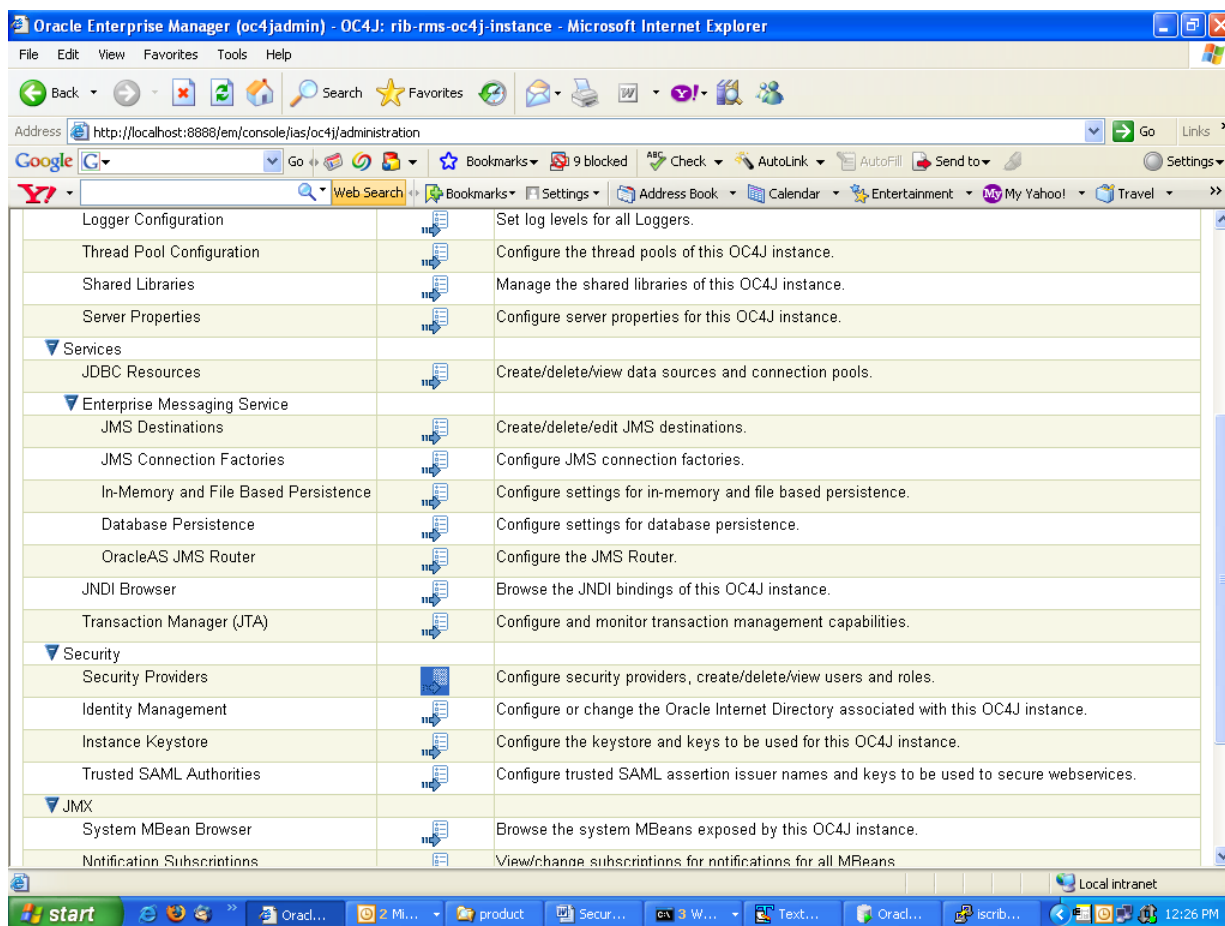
Oracle Enterprise Manager (oc4jadmin) - OC4J: rib-rms-oc4j-instance - Microsoft Internet Explorer

File Edit View Favorites Tools Help

Back Search Favorites

Address http://localhost:8888/em/console/ias/oc4j/administration Go Links

Google G Go Bookmarks 9 blocked Check AutoLink AutoFill Send to Settings

Y! Web Search Bookmarks Settings Address Book Calendar Entertainment My Yahoo! Travel

| | | |
|---|---|---|
| Logger Configuration | | Set log levels for all Loggers. |
| Thread Pool Configuration | | Configure the thread pools of this OC4J instance. |
| Shared Libraries | | Manage the shared libraries of this OC4J instance. |
| Server Properties | | Configure server properties for this OC4J instance. |
| Services | | |
| JDBC Resources | | Create/delete/view data sources and connection pools. |
| Enterprise Messaging Service | | |
| JMS Destinations | | Create/delete/edit JMS destinations. |
| JMS Connection Factories | | Configure JMS connection factories. |
| In-Memory and File Based Persistence | | Configure settings for in-memory and file based persistence. |
| Database Persistence | | Configure settings for database persistence. |
| OracleAS JMS Router | | Configure the JMS Router. |
| JNDI Browser | | Browse the JNDI bindings of this OC4J instance. |
| Transaction Manager (JTA) | | Configure and monitor transaction management capabilities. |
| Security | | |
| Security Providers | | Configure security providers, create/delete/view users and roles. |
| Identity Management | | Configure or change the Oracle Internet Directory associated with this OC4J instance. |
| Instance Keystore | | Configure the keystore and keys to be used for this OC4J instance. |
| Trusted SAML Authorities | | Configure trusted SAML assertion issuer names and keys to be used to secure webservices. |
| JMX | | |
| System MBean Browser | | Browse the system MBeans exposed by this OC4J instance. |
| Notification Subscriptions | | View/change subscriptions for notifications for all MBeans |

Local intranet

start Oracl... 2 Mi... product Secur... 3 W... Text... Oracl... iscrib... 12:26 PM